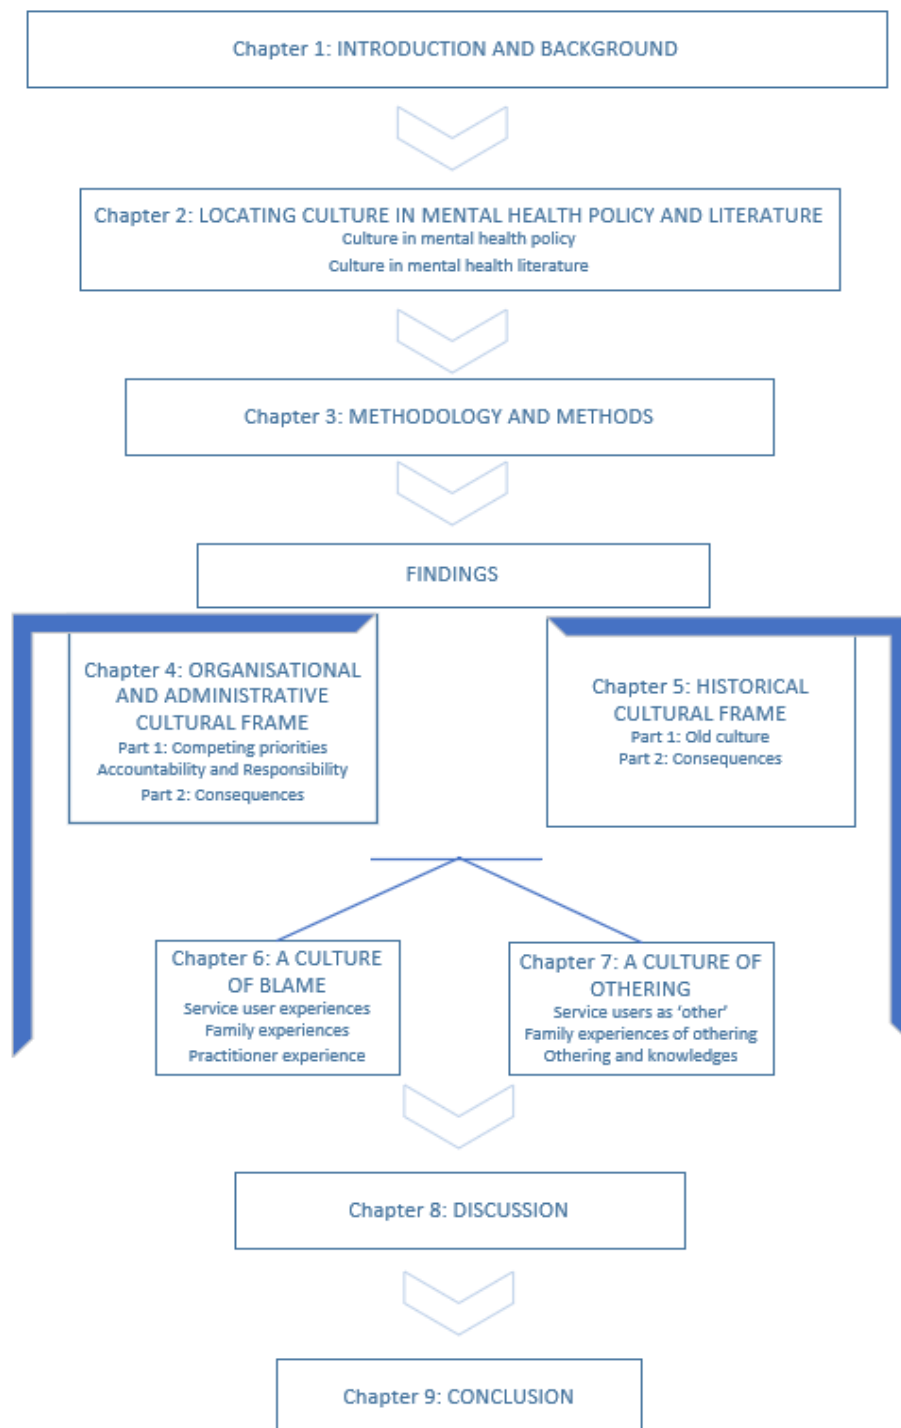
Chapter 1: INTRODUCTION AND BACKGROUND

Chapter 2: LOCATING CULTURE IN MENTAL HEALTH POLICY AND LITERATURE
Culture in mental health policy
Culture in mental health literature

Chapter 3: METHODOLOGY AND METHODS

FINDINGS

Chapter 4: ORGANISATIONAL AND ADMINISTRATIVE CULTURAL FRAME
Part 1: Competing priorities
Accountability and Responsibility
Part 2: Consequences

Chapter 5: HISTORICAL CULTURAL FRAME
Part 1: Old culture
Part 2: Consequences

Chapter 6: A CULTURE OF BLAME
Service user experiences
Family experiences
Practitioner experience

Chapter 7: A CULTURE OF OTHERING
Service users as 'other'
Family experiences of othering
Othering and knowledges

Chapter 8: DISCUSSION

Chapter 9: CONCLUSION